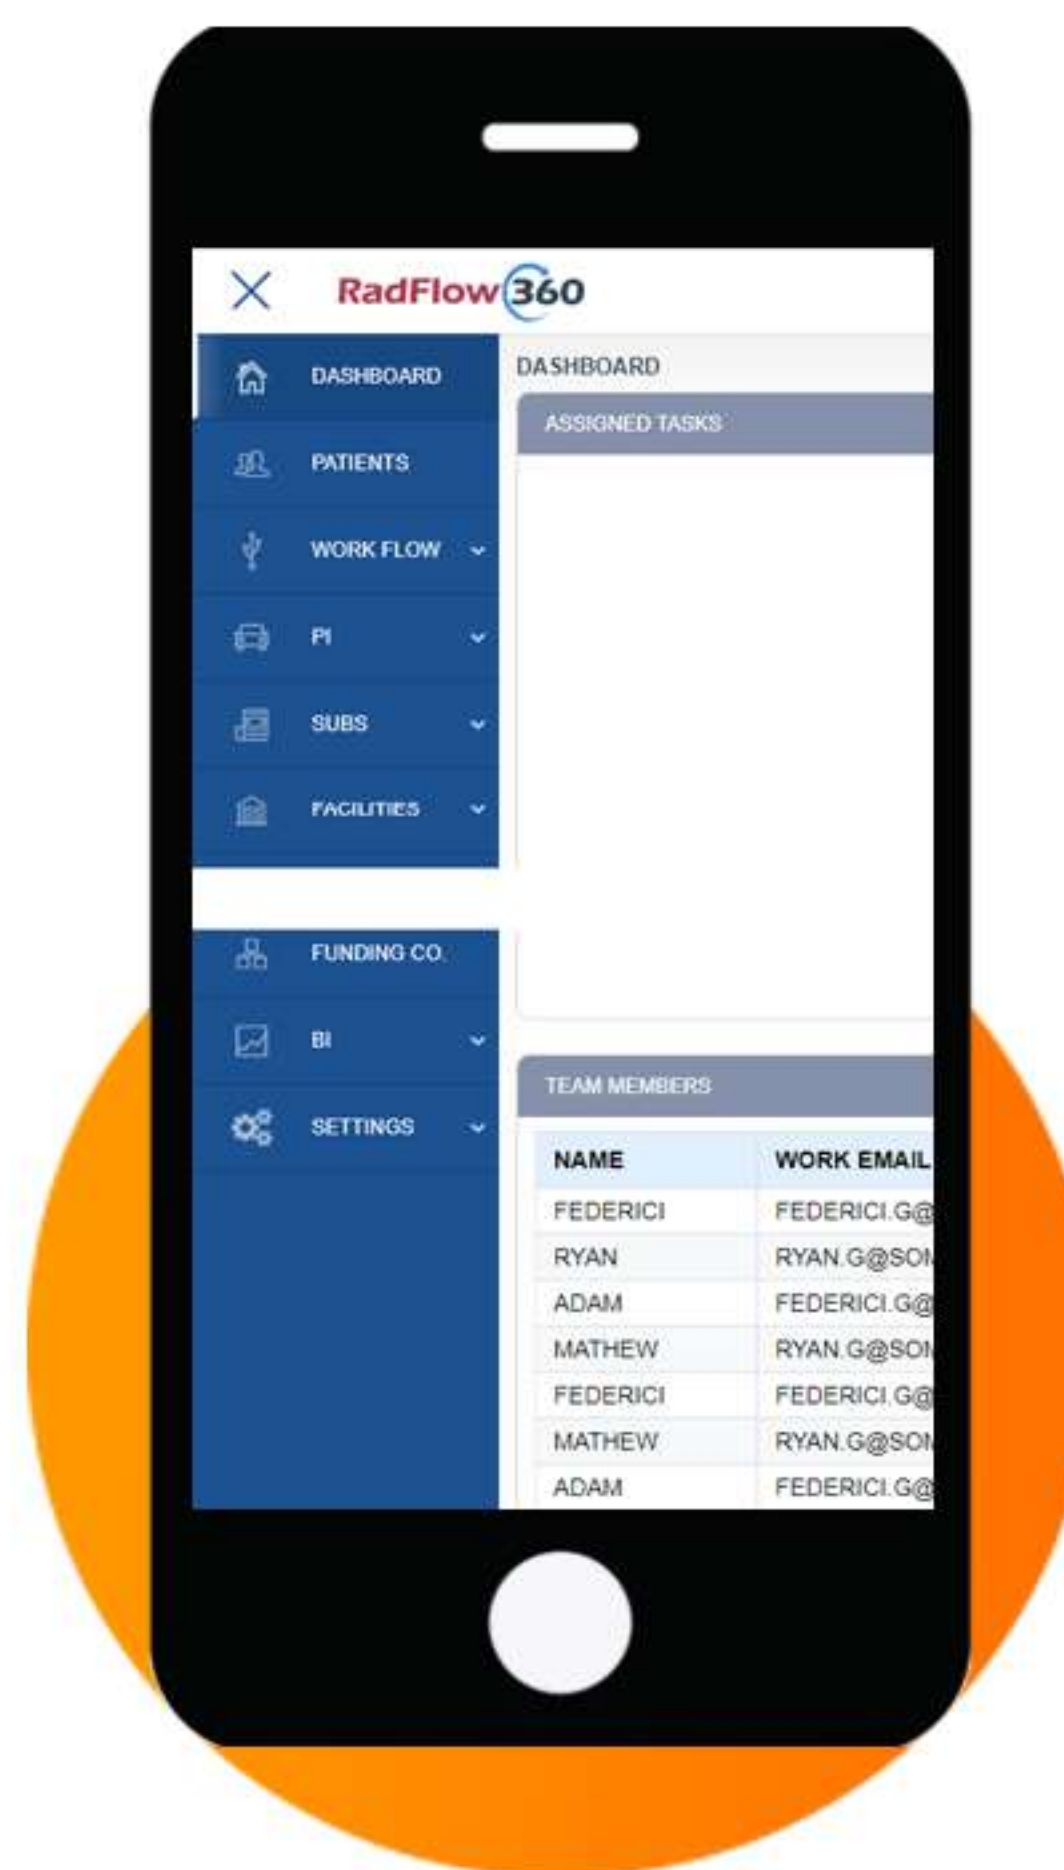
RadFlow360

DASHBOARD
PATIENTS
WORK FLOW
PI
SUBS
FACILITIES
FUNDING CO.
BI
SETTINGS

DASHBOARD

ASSIGNED TASKS

TEAM MEMBERS

| NAME | WORK EMAIL |
|---|---|
| FEDERICI | FEDERICI.G@ |
| RYAN | RYAN.G@SO |
| ADAM | FEDERICI.G@ |
| MATHEW | RYAN.G@SO |
| FEDERICI | FEDERICI.G@ |
| MATHEW | RYAN.G@SO |
| ADAM | FEDERICI.G@ |